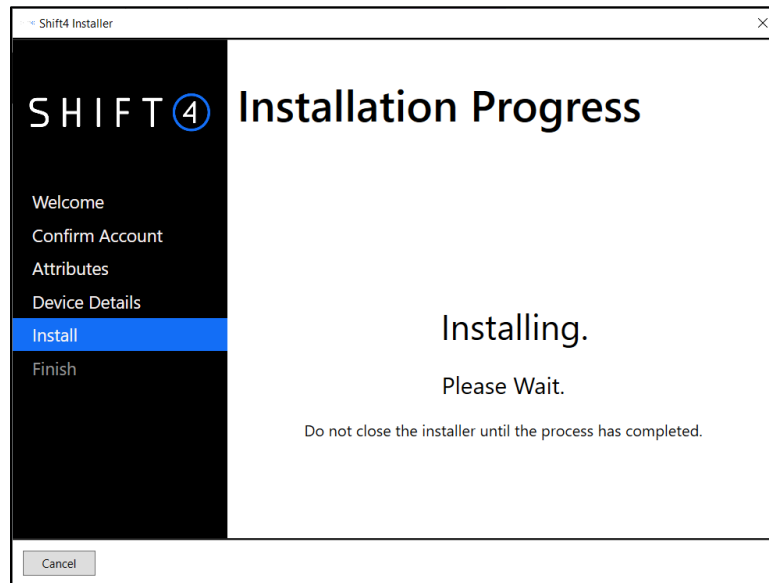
Shift4 Installer

×

SHIFT4

Installation Progress

Welcome
Confirm Account
Attributes
Device Details
Install
Finish

Installing.

Please Wait.

Do not close the installer until the process has completed.

Cancel